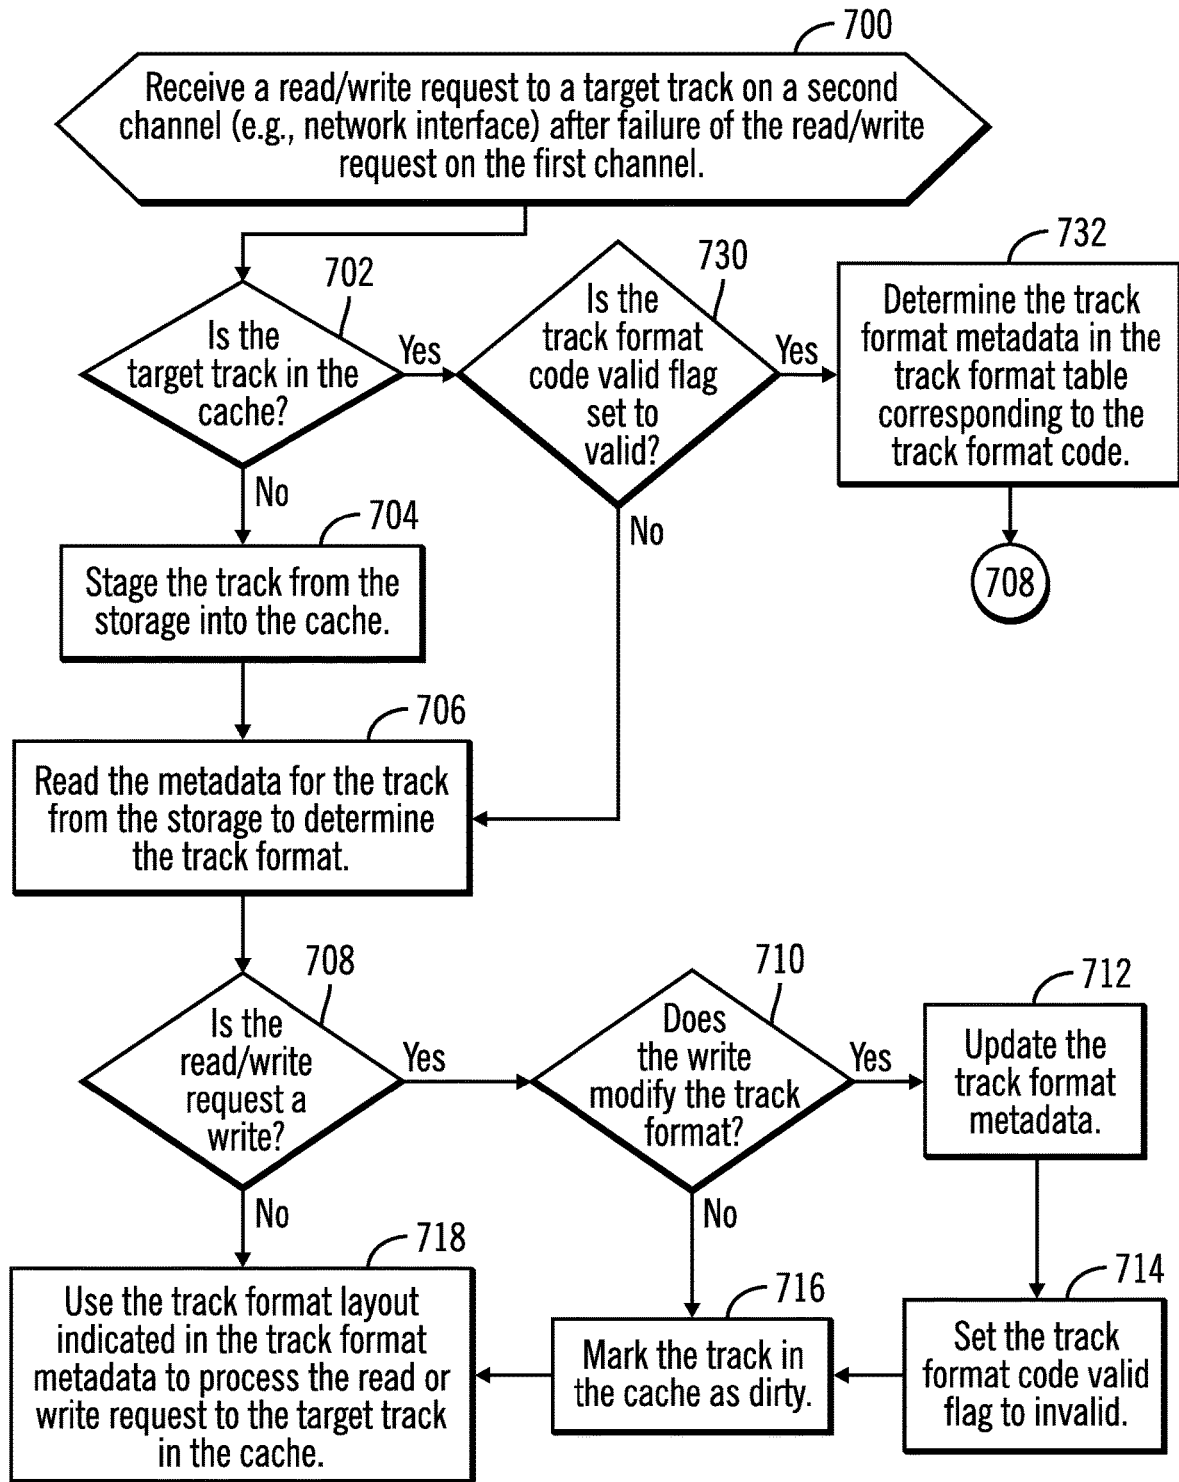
700

Receive a read/write request to a target track on a second channel (e.g., network interface) after failure of the read/write request on the first channel.

702

Is the target track in the cache?

Yes

730

Is the track format code valid flag set to valid?

Yes

732

Determine the track format metadata in the track format table corresponding to the track format code.

708

No

No

704

Stage the track from the storage into the cache.

706

Read the metadata for the track from the storage to determine the track format.

708

Is the read/write request a write?

Yes

710

Does the write modify the track format?

Yes

712

Update the track format metadata.

No

No

718

Use the track format layout indicated in the track format metadata to process the read or write request to the target track in the cache.

716

Mark the track in the cache as dirty.

714

Set the track format code valid flag to invalid.